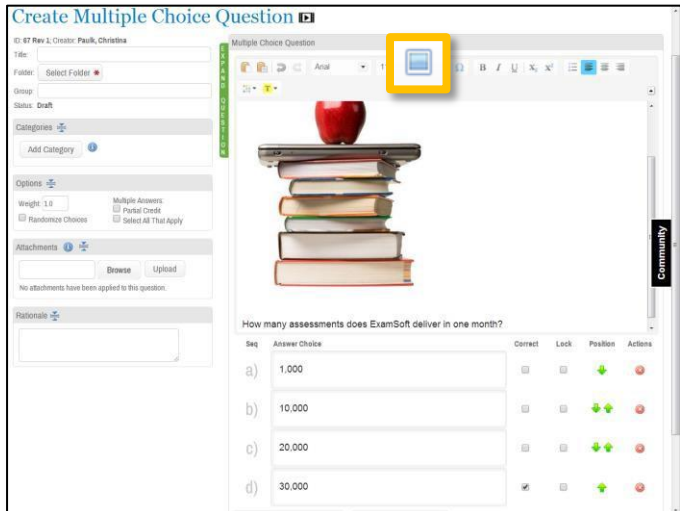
Create Multiple Choice Question

ID: 67 Rev 1; Creator: Paulk, Christina

Title:

Folder: Select Folder

Group:

Status: Draft

Categories

Add Category

Options

Weight: 1.0

Randomize Choices

Multiple Answers:

Partial Credit

Select All That Apply

Attachments

Browse Upload

No attachments have been applied to this question.

Rationale

EXPAND QUESTION

Multiple Choice Question

Arial

How many assessments does ExamSoft deliver in one month?

| Seq | Answer Choice | Correct | Lock | Position | Actions |
|---|---|---|---|---|---|
| a) | 1,000 | | | | |
| b) | 10,000 | | | | |
| c) | 20,000 | | | | |
| d) | 30,000 | | | | |

Community